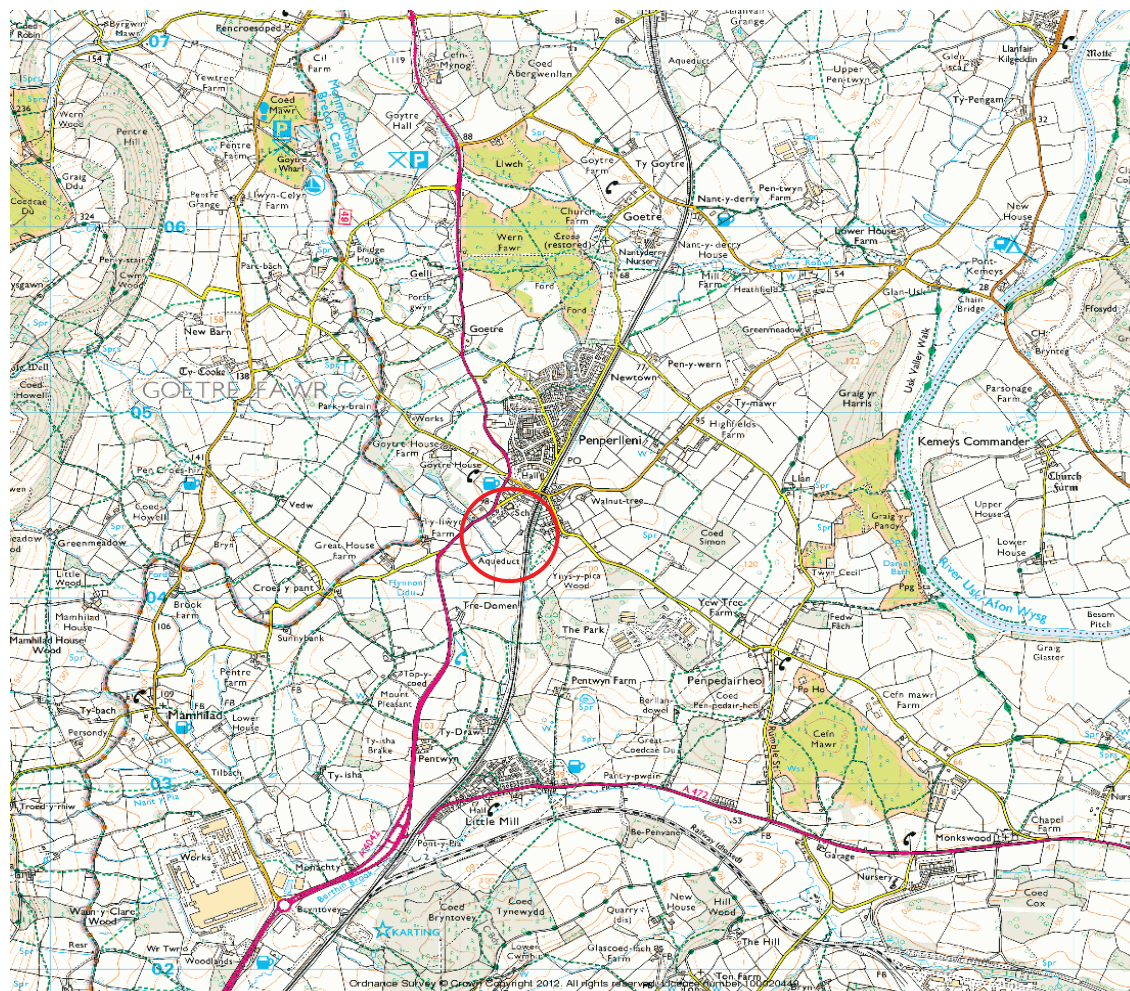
Coed Robin
Bryngwyn Mawr
07
Pencroesoped
Cil Farm
119
Cefn Mynog
Coed Abergwenllan
86
Llanfair Grange
Aqueduct
Upper Pencywn
Glen-sca
Llanfair Kilgeddin
Motte
154
Yewtree Farm
Coed Mawr
Monmouthshire & Brecon Canal
Goytre Hall
88
Spr
Goytre Farm
Ty Goytre
Ty-Pengam
32
236
Wern Wood
Pentre Hill
Pentre Farm
Goytre Wharf
Llwch
Nant-y-derry
Pen-twyn Farm
Graig Ddu
Pentre Grange
Llwyn-Celyn Farm
Church Farm
Goetre
New House
Coedcae Du
324
06
Bridge House
Wern Fawr
Cross (restored)
Nantyderry Nursery
Nant-y-derry House
Lower House Farm
Pen-y-stair
Cwm Wood
Parc-bach
Gelli
Mill Farm
Heathfield
54
Pont-Kemeys
ysgawn
Porth-gwyn
Ford
Ford
Glan-Usk
28
Chain Bridge
Ffosydd
New Barn
Goetre
Greenmeadow
Usk Valley Walk
CH
Brynteg
Coed Howell
Ty-Cooke
138
GOETRE FAWR C
Pen-y-wern
Newtown
Parsonage Farm
Parky-brain
Works
Ty-mawr
Graig yr Harris
05
Goytre House Farm
Goytre House
Penperlleni
Highfields Farm
Kemeys Commander
Pen Croes-hir
141
Hall
PO
Church Farm
Coed Howell
Vedw
Sch
Walnut-tree
Llan
Upper House
Ty-llwyd Farm
Coed Simon
Graig Pandy
Lower House
eadow
Greenmeadow
Bryn
Great House Farm
Aqueduct
Ynys-y-pica Wood
Twyn Cecil
Little Wood
Croes y pant
Ffynnon Odu
Daner Barn
River Usk/Afon Wysg
Mamhilad Farm
04
Brock Farm
Tre-Domen
Yew Tree Farm
Fedw Fach
Besom Pitch
Mamhilad House Wood
106
Sunnybank
The Park
Graig Glaster
Pentre Farm
Top-y-coed
Pentwyn Farm
Penpedairheol
Pp Ho
Cefn mawr Farm
Ty-bach
109
Mamhilad
Lower House
Mount Pleasant
Berllan-deg
Coed Pen-pedair-heol
Cefn Mawr
Persondy
Ty-isha Brake
Ty-Draw
Great Coedcae Du
Tilbach
Ty-isha
Pentwyn
Pant-y-pwdin
Church Farm
03
Nant Y Pia
Troed-y-rhiw
Hall
Little Mill
A472
Works
A4042
Pont-y-Pia
Be-Penvaen
53
FB
Monkswood
Chapel Farm
Railway (dismantled)
Garage
Menachty
Nursery
Coed Cox
Coed Bryntovey
Coed Tynewydd
New House
Hill Wood
Quarry (dis)
Bryntovey
KARTING
Waun-y-Clare Wood
Lower Cwrt
Resr
Wr Twrlo
Woodlands
Glascoed-fach Farm
The Hill
02
Ten Farm
FB
Ordnance Survey © Crown Copyright 2012. All rights reserved. Licence number 100020449